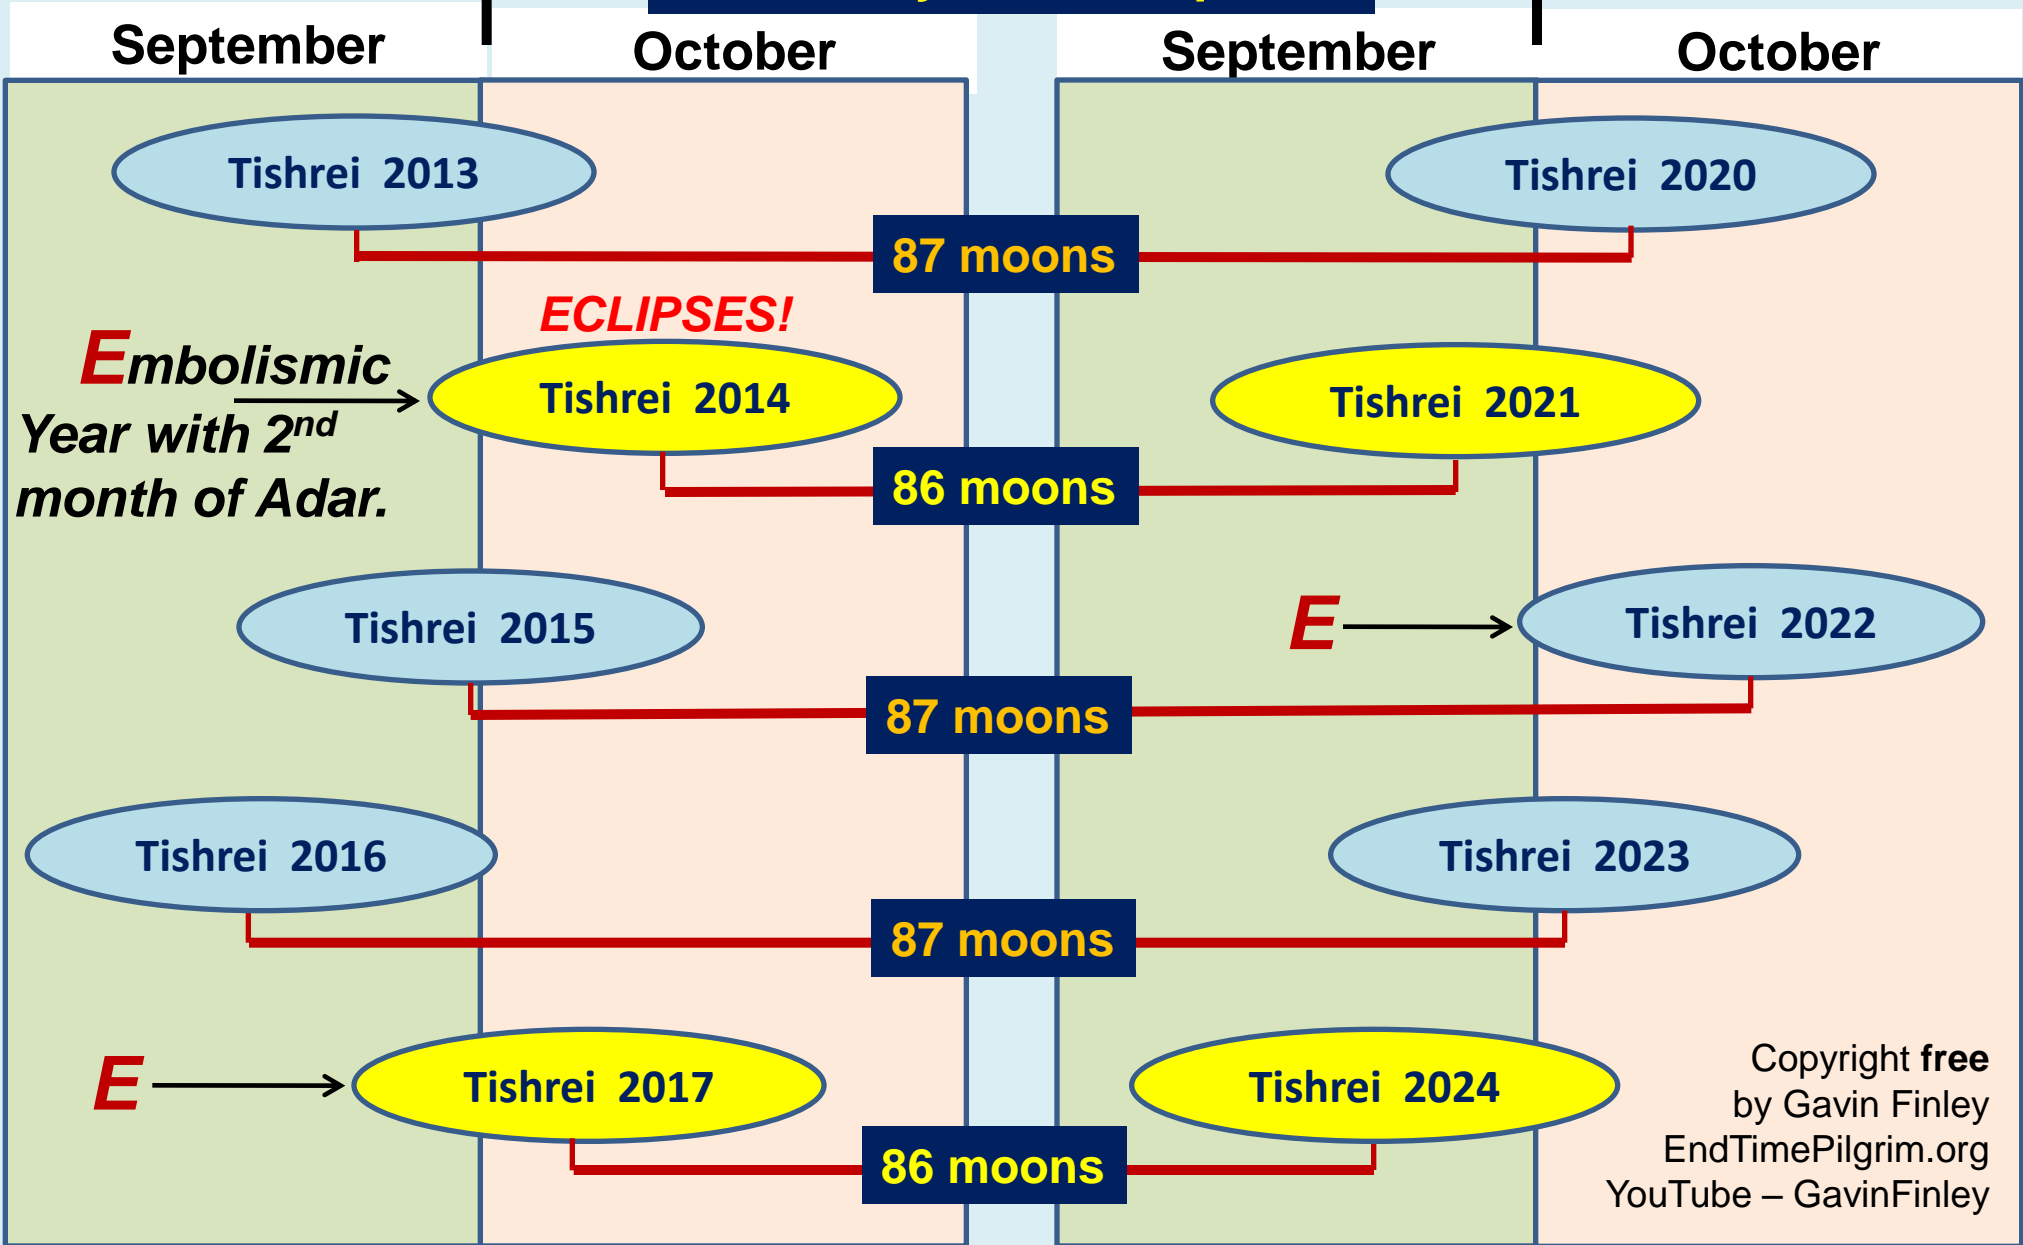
September

October

September

October

Tishrei 2013

Tishrei 2020

87 moons

ECLIPSES!

Embolismic Year with 2$^{nd}$ month of Adar.

Tishrei 2014

Tishrei 2021

86 moons

Tishrei 2015

E

Tishrei 2022

87 moons

Tishrei 2016

Tishrei 2023

87 moons

E

Tishrei 2017

Tishrei 2024

86 moons

Copyright free
by Gavin Finley
EndTimePilgrim.org
YouTube – GavinFinley